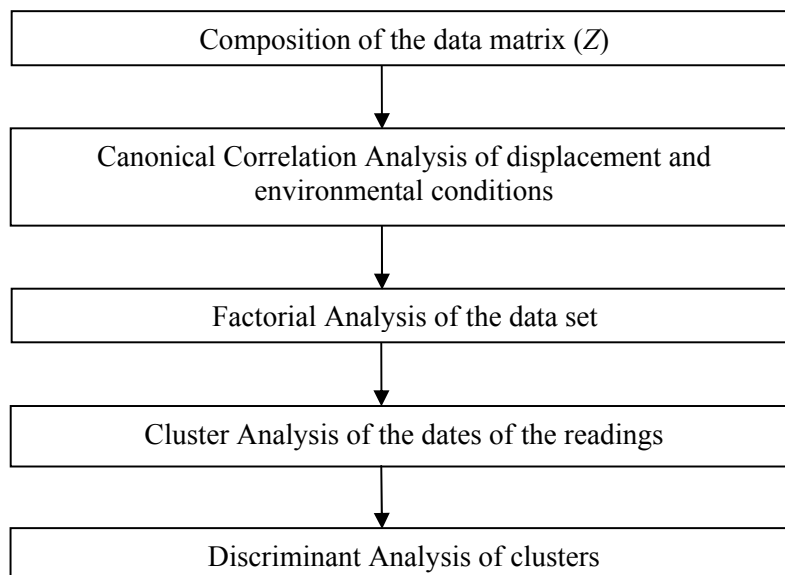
Composition of the data matrix ($Z$)

Canonical Correlation Analysis of displacement and environmental conditions

Factorial Analysis of the data set

Cluster Analysis of the dates of the readings

Discriminant Analysis of clusters